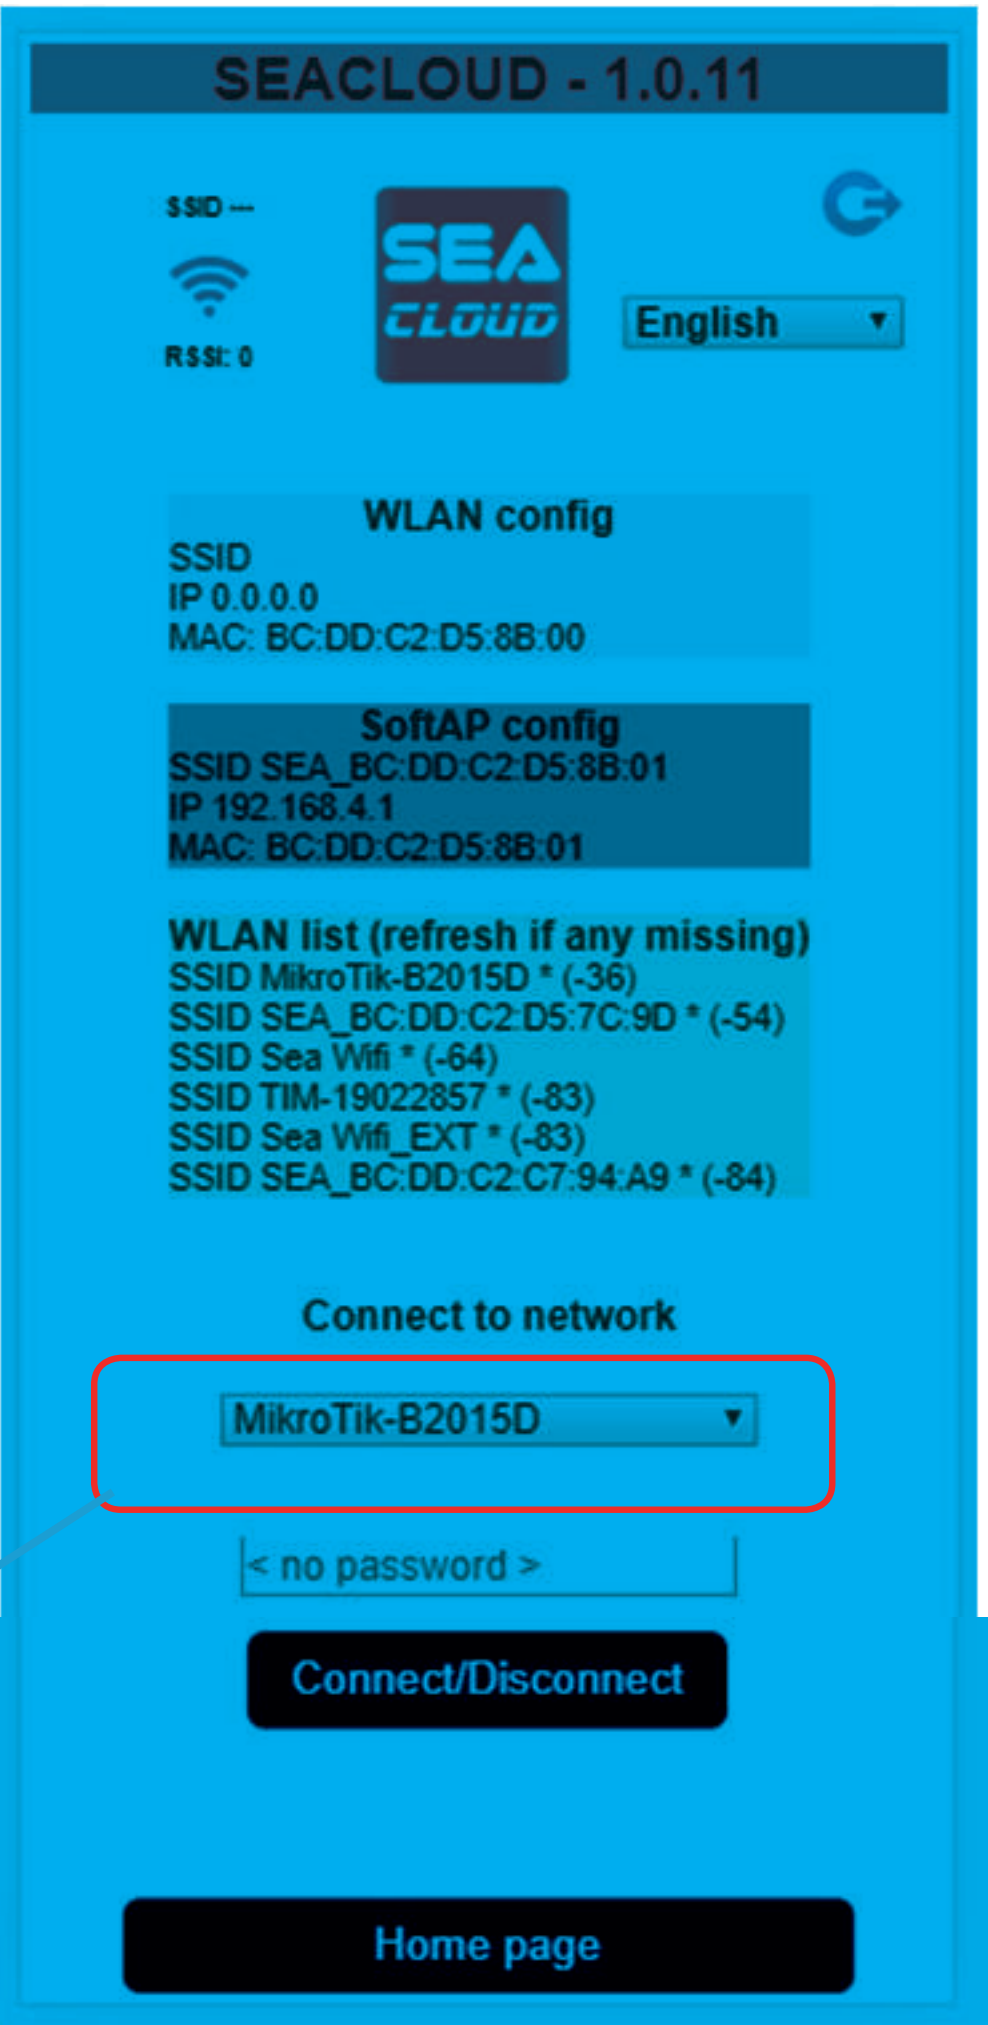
SEACLOUD - 1.0.11

SSID ---
RSSI: 0

SEA CLOUD

English

WLAN config
SSID
IP 0.0.0.0
MAC: BC:DD:C2:D5:8B:00

SoftAP config
SSID SEA_BC:DD:C2:D5:8B:01
IP 192.168.4.1
MAC: BC:DD:C2:D5:8B:01

WLAN list (refresh if any missing)
SSID MikroTik-B2015D * (-36)
SSID SEA_BC:DD:C2:D5:7C:9D * (-54)
SSID Sea Wifi * (-64)
SSID TIM-19022857 * (-83)
SSID Sea Wifi_EXT * (-83)
SSID SEA_BC:DD:C2:C7:94:A9 * (-84)

Connect to network

MikroTik-B2015D

< no password >

Connect/Disconnect

Home page